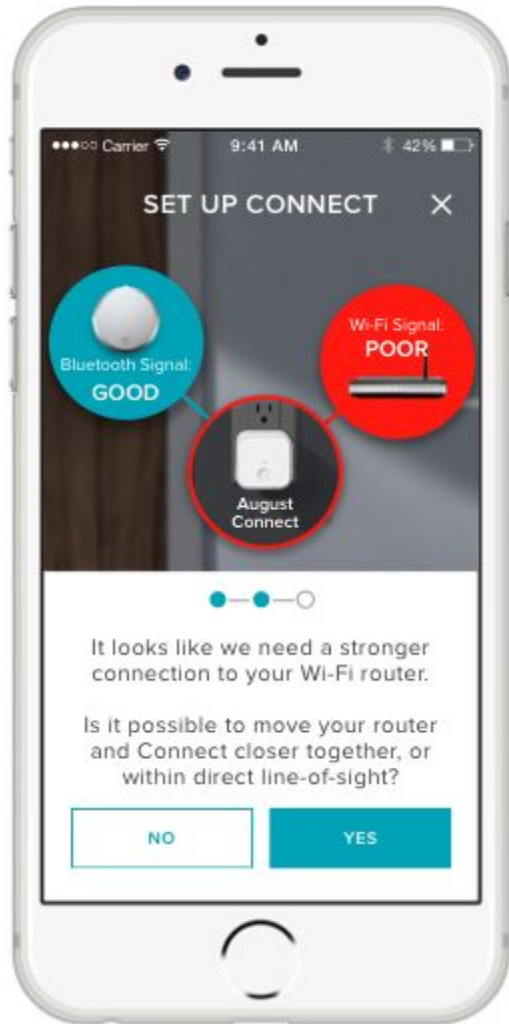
●●●○○ Carrier 9:41 AM 42%

SET UP CONNECT ×

Bluetooth Signal:
GOOD

Wi-Fi Signal:
POOR

August Connect

It looks like we need a stronger connection to your Wi-Fi router.

Is it possible to move your router and Connect closer together, or within direct line-of-sight?

NO

YES